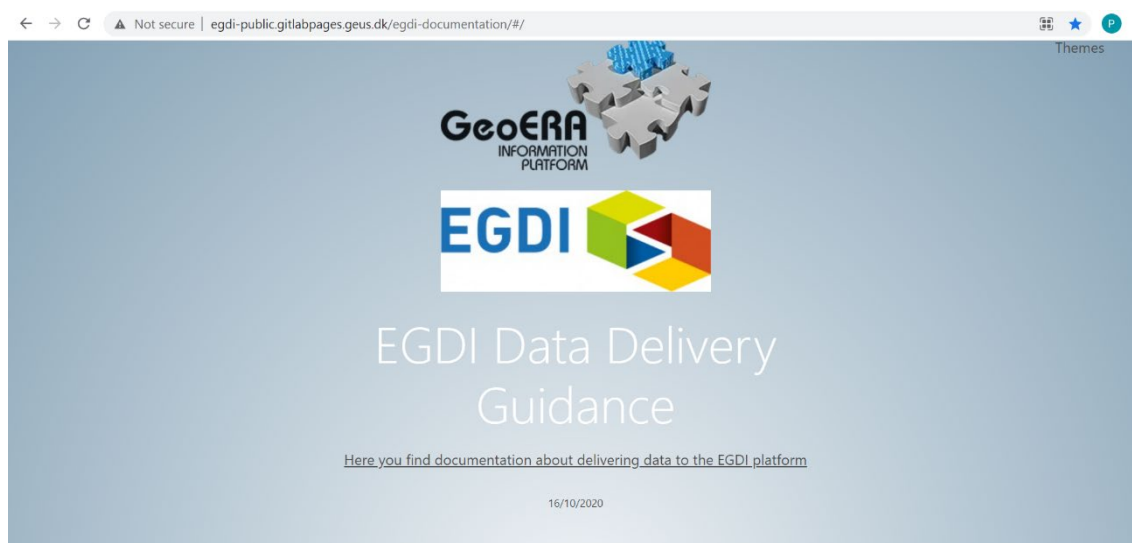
Not secure | egdi-public.gitlabpages.geus.dk/egdi-documentation/#/

P

Themes

GeoERA
INFORMATION
PLATFORM

EGDI

EGDI Data Delivery Guidance

Here you find documentation about delivering data to the EGDI platform

16/10/2020